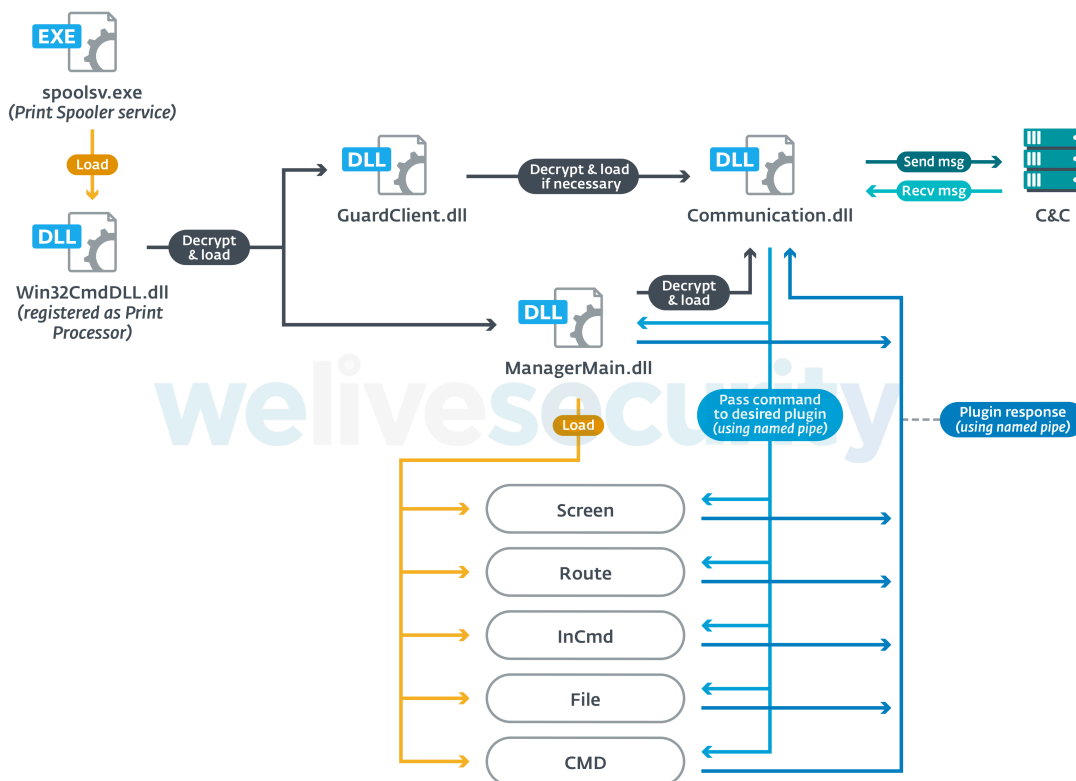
EXE

spoolsv.exe
(Print Spooler service)

Load

DLL

Win32CmdDLL.dll
(registered as Print Processor)

Decrypt & load

DLL

GuardClient.dll

Decrypt & load if necessary

DLL

Communication.dll

Send msg

Recv msg

C&C

Decrypt & load

DLL

ManagerMain.dll

welivesecurity

Pass command to desired plugin
(using named pipe)

Plugin response
(using named pipe)

Load

Screen

Route

InCmd

File

CMD